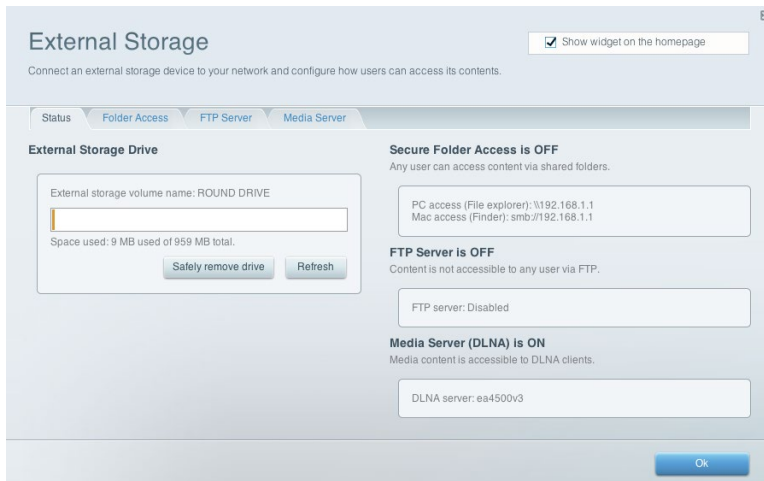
External Storage

Show widget on the homepage

Connect an external storage device to your network and configure how users can access its contents.

Status | Folder Access | FTP Server | Media Server

External Storage Drive

External storage volume name: ROUND DRIVE

Space used: 9 MB used of 959 MB total.

Safely remove drive | Refresh

Secure Folder Access is OFF

Any user can access content via shared folders.

PC access (File explorer): \\192.168.1.1
Mac access (Finder): smb://192.168.1.1

FTP Server is OFF

Content is not accessible to any user via FTP.

FTP server: Disabled

Media Server (DLNA) is ON

Media content is accessible to DLNA clients.

DLNA server: ea4500v3

Ok